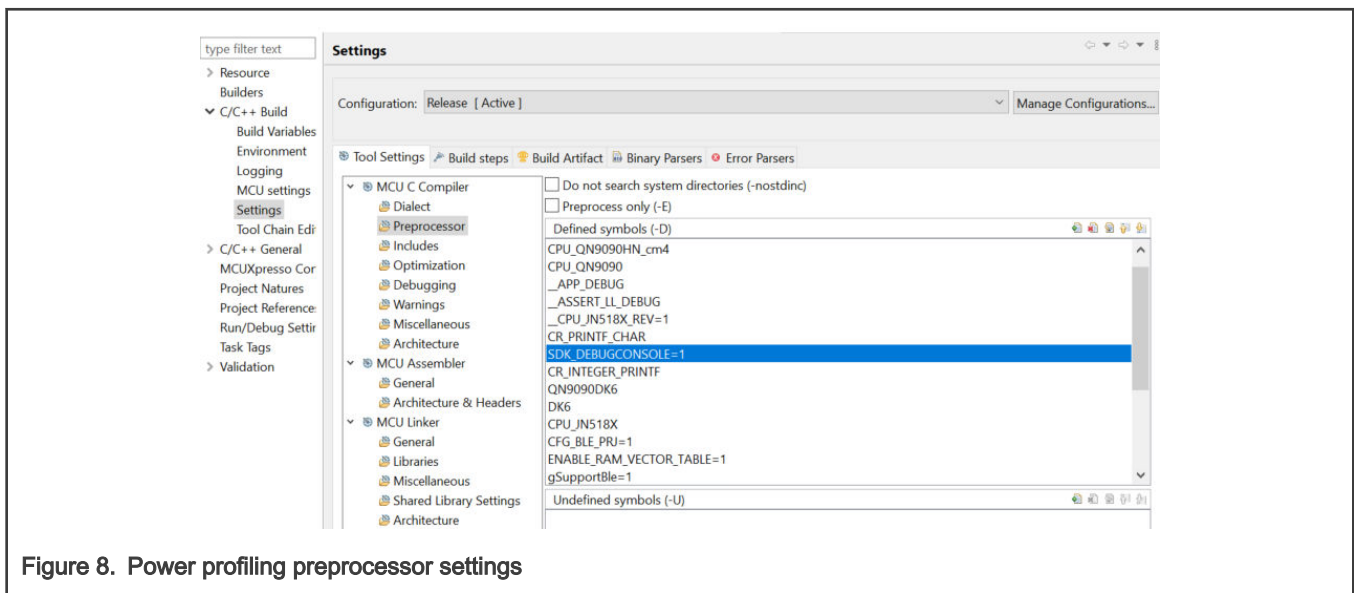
type filter text
Resource
Builders
C/C++ Build
Build Variables
Environment
Logging
MCU settings
Settings
Tool Chain Edi
C/C++ General
MCUXpresso Cor
Project Natures
Project Reference
Run/Debug Settir
Task Tags
Validation

Settings

Configuration: Release [ Active ]
Manage Configurations...

Tool Settings
Build steps
Build Artifact
Binary Parsers
Error Parsers

MCU C Compiler
Dialect
Preprocessor
Includes
Optimization
Debugging
Warnings
Miscellaneous
Architecture
MCU Assembler
General
Architecture & Headers
MCU Linker
General
Libraries
Miscellaneous
Shared Library Settings
Architecture

Do not search system directories (-nostdinc)
Preprocess only (-E)
Defined symbols (-D)
CPU_QN9090HN_cm4
CPU_QN9090
__APP_DEBUG
__ASSERT_LL_DEBUG
__CPU_JN518X_REV=1
CR_PRINTF_CHAR
SDK_DEBUGCONSOLE=1
CR_INTEGER_PRINTF
QN9090DK6
DK6
CPU_JN518X
CFG_BLE_PRJ=1
ENABLE_RAM_VECTOR_TABLE=1
gSupportBle=1
Undefined symbols (-U)

Figure 8. Power profiling preprocessor settings